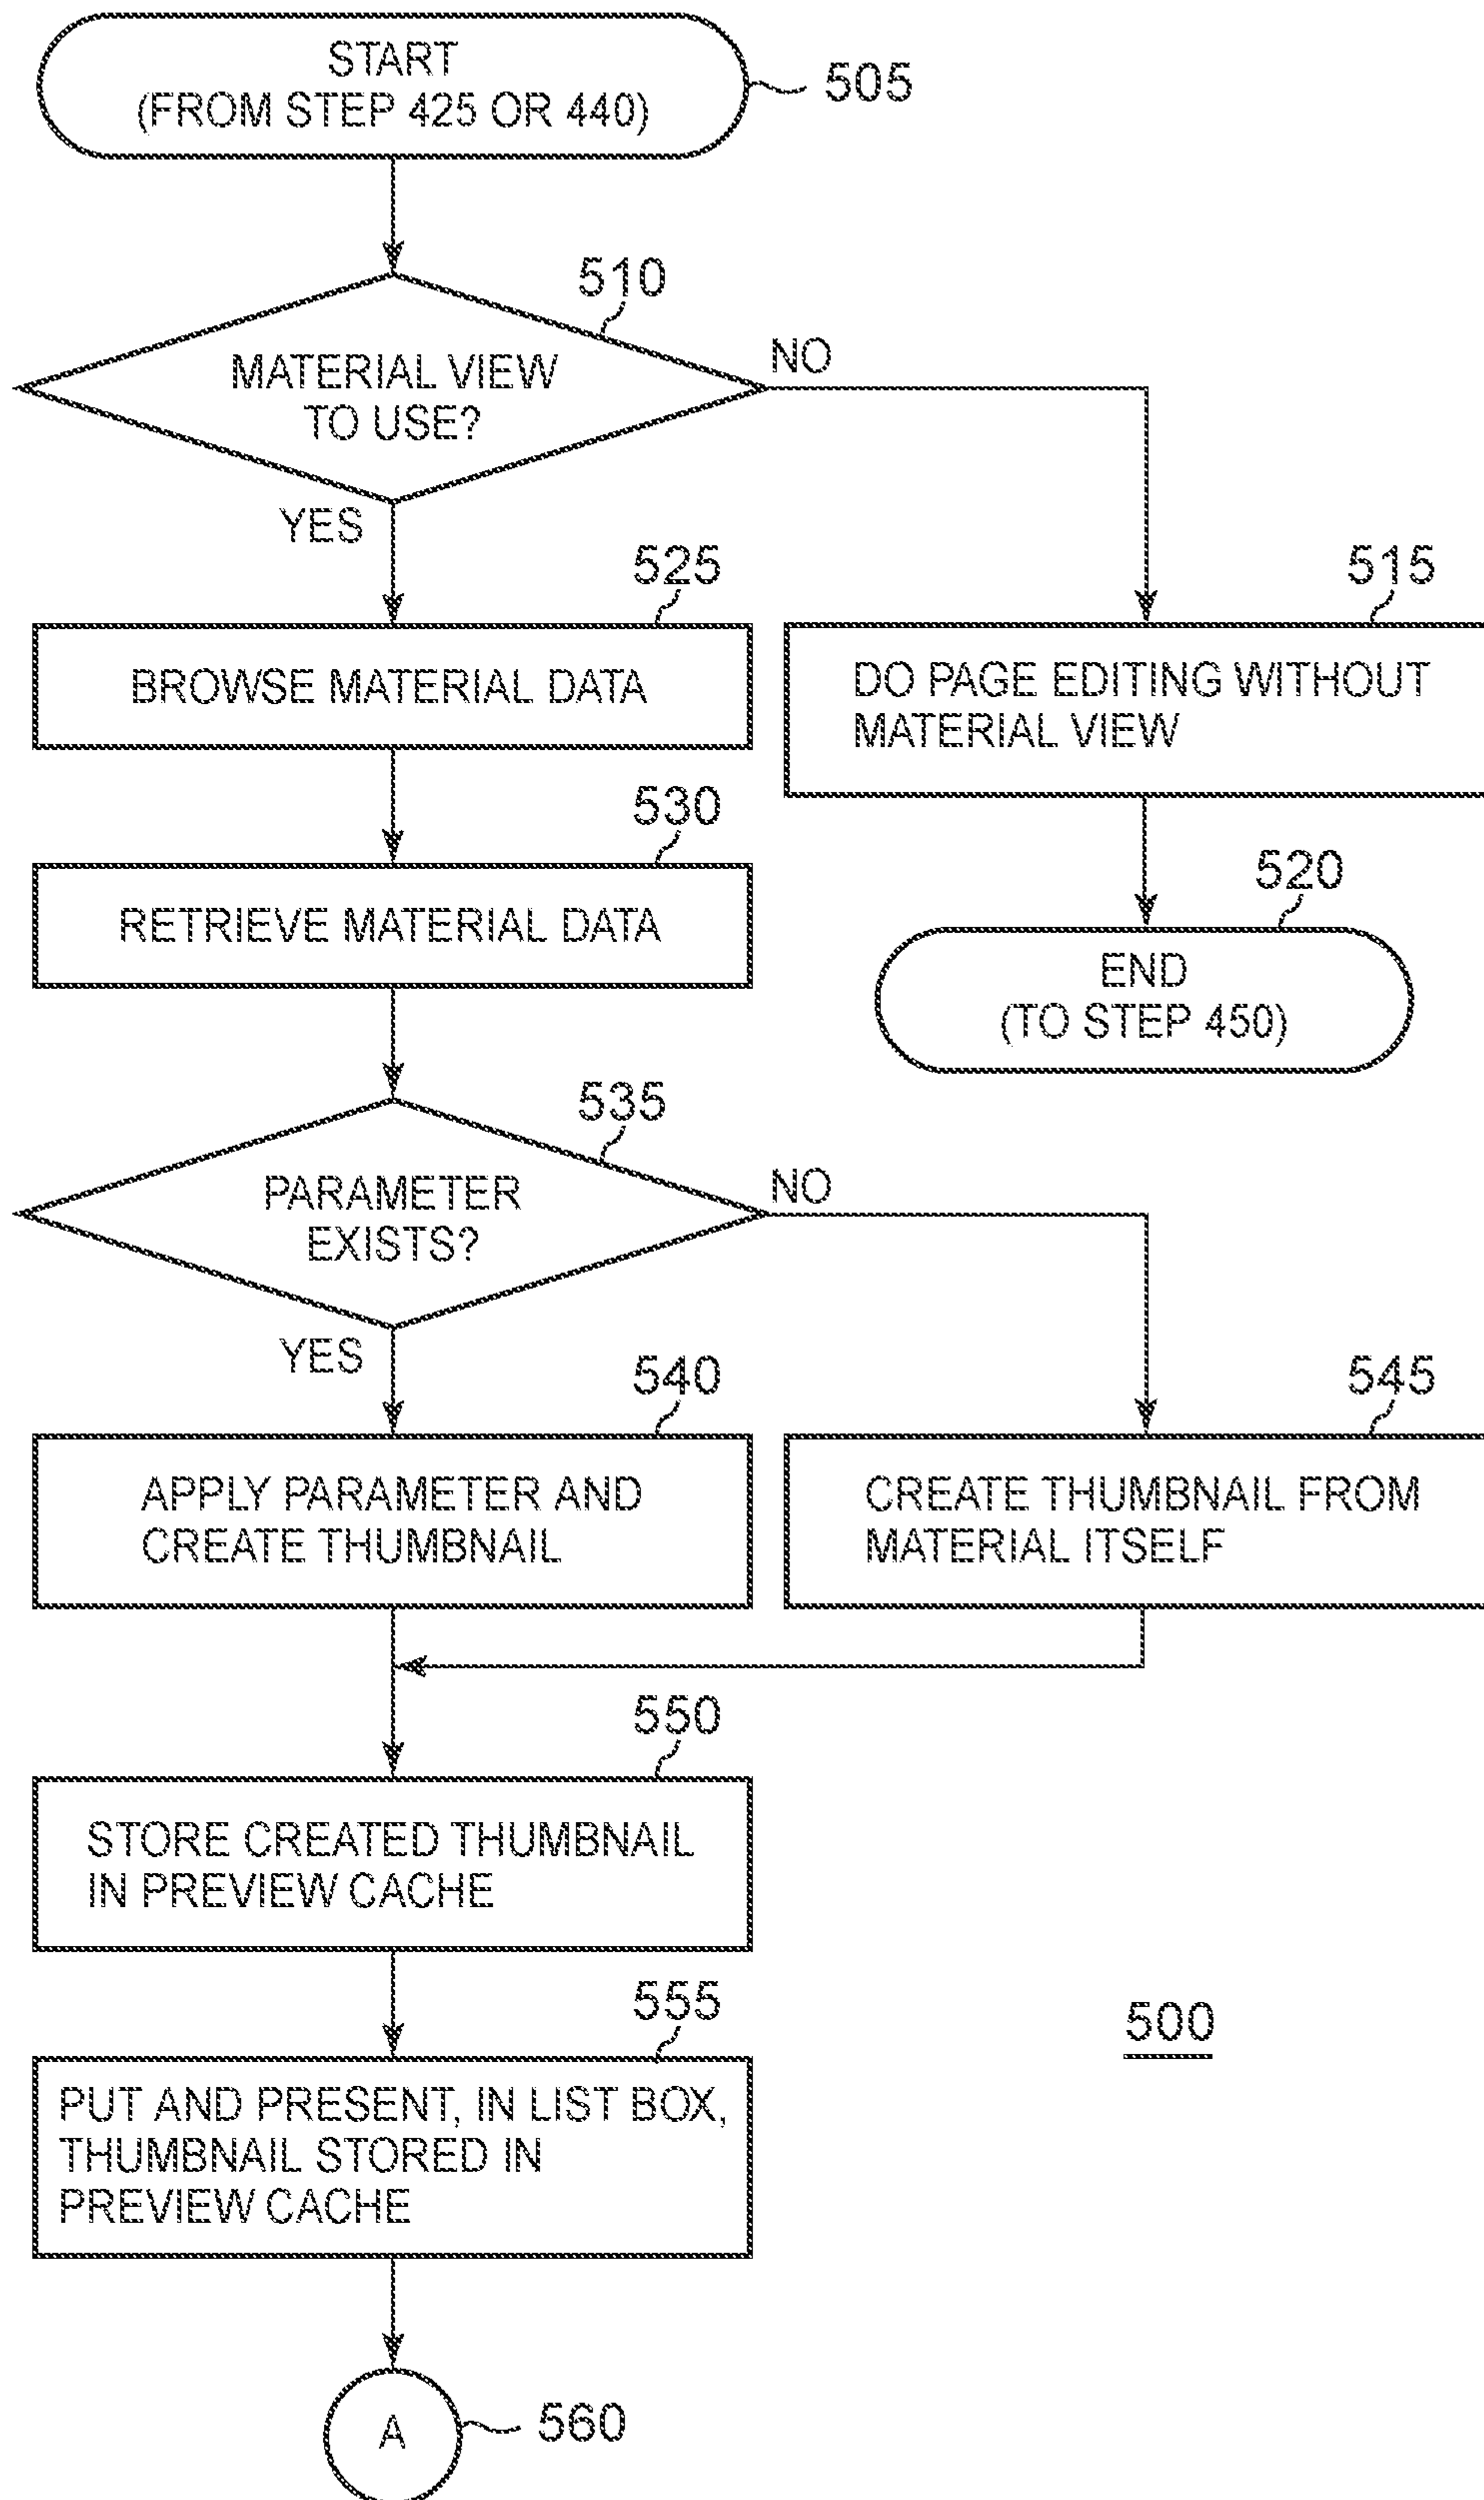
START
(FROM STEP 425 OR 440)

505

510

MATERIAL VIEW
TO USE?

NO

YES

525

BROWSE MATERIAL DATA

515

DO PAGE EDITING WITHOUT
MATERIAL VIEW

530

RETRIEVE MATERIAL DATA

520

END
(TO STEP 450)

535

PARAMETER
EXISTS?

NO

YES

540

APPLY PARAMETER AND
CREATE THUMBNAIL

545

CREATE THUMBNAIL FROM
MATERIAL ITSELF

550

STORE CREATED THUMBNAIL
IN PREVIEW CACHE

555

PUT AND PRESENT, IN LIST BOX,
THUMBNAIL STORED IN
PREVIEW CACHE

500

A

560